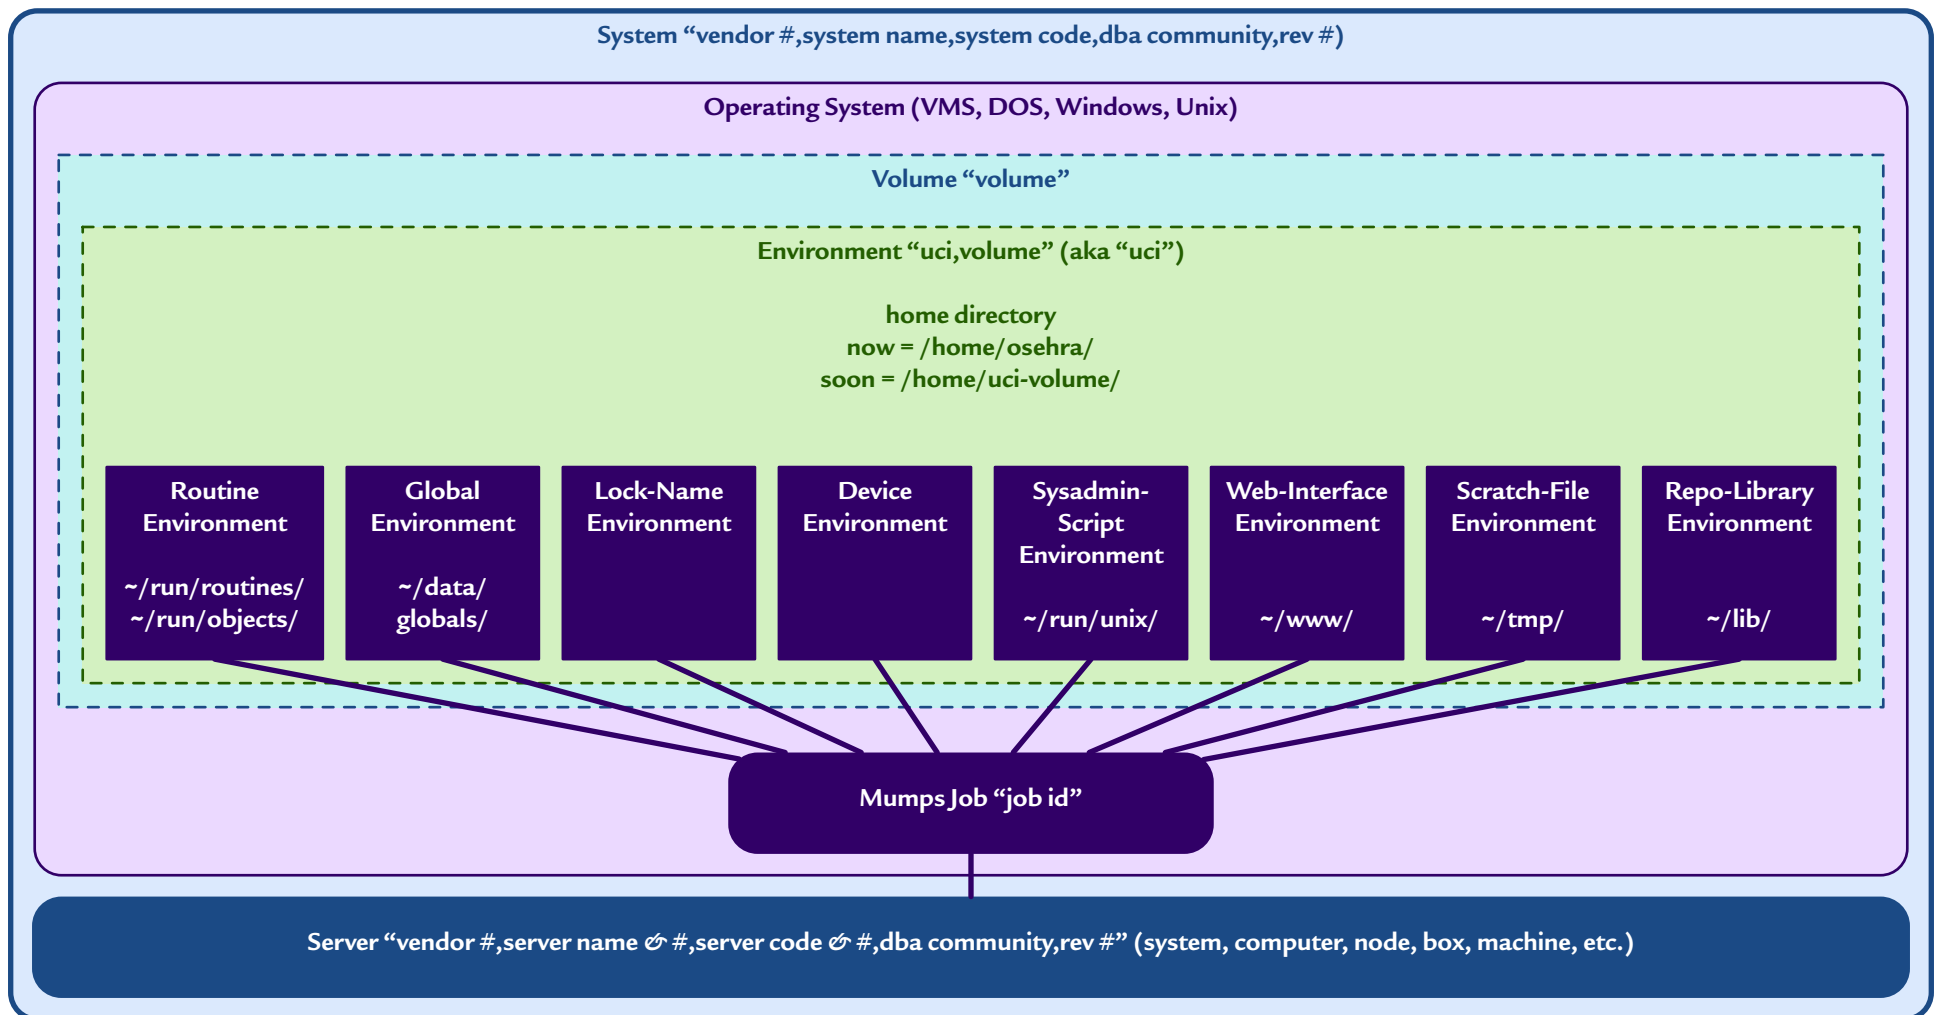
System “vendor #,system name,system code,dba community,rev #)

Operating System (VMS, DOS, Windows, Unix)

Volume “volume”

Environment “uci,volume” (aka “uci”)

home directory
now = /home/osehra/
soon = /home/uci-volume/

Routine Environment
~/run/routines/
~/run/objects/

Global Environment
~/data/
globals/

Lock-Name Environment

Device Environment

Sysadmin-Script Environment
~/run/unix/

Web-Interface Environment
~/www/

Scratch-File Environment
~/tmp/

Repo-Library Environment
~/lib/

Mumps Job “job id”

Server “vendor #,server name & #,server code & #,dba community,rev #” (system, computer, node, box, machine, etc.)